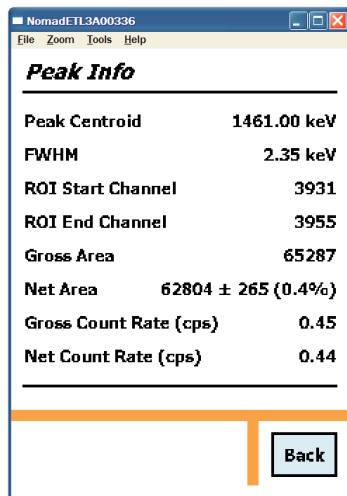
NomadETL3A00336

File Zoom Tools Help

Peak Info

| | |
|---|---|
| Peak Centroid | 1461.00 keV |
| FWHM | 2.35 keV |
| ROI Start Channel | 3931 |
| ROI End Channel | 3955 |
| Gross Area | 65287 |
| Net Area | 62804 ± 265 (0.4%) |
| Gross Count Rate (cps) | 0.45 |
| Net Count Rate (cps) | 0.44 |

Back